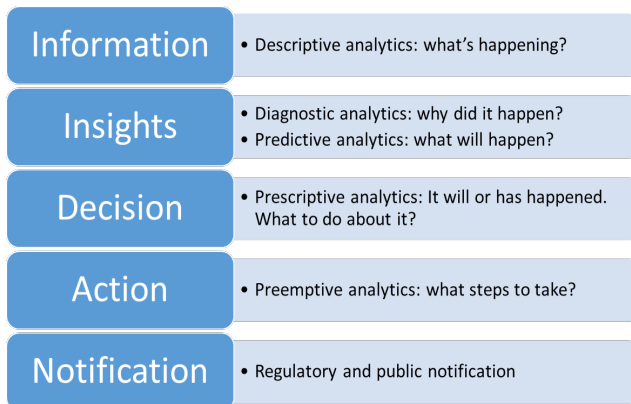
Information

• Descriptive analytics: what’s happening?

Insights

• Diagnostic analytics: why did it happen?
• Predictive analytics: what will happen?

Decision

• Prescriptive analytics: It will or has happened. What to do about it?

Action

• Preemptive analytics: what steps to take?

Notification

• Regulatory and public notification